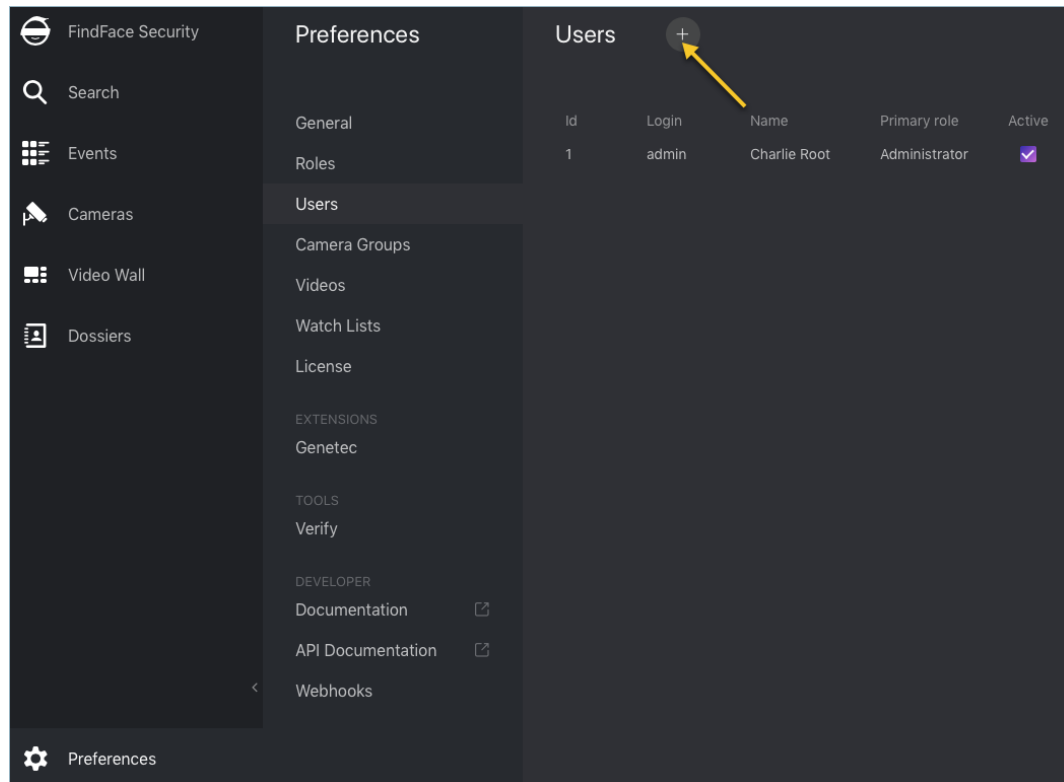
FindFace Security
Search
Events
Cameras
Video Wall
Dossiers
Preferences

Preferences
General
Roles
Users
Camera Groups
Videos
Watch Lists
License
EXTENSIONS
Genetec
TOOLS
Verify
DEVELOPER
Documentation
API Documentation
Webhooks

Users +

| Id | Login | Name | Primary role | Active |
|---|---|---|---|---|
| 1 | admin | Charlie Root | Administrator | ✓ |